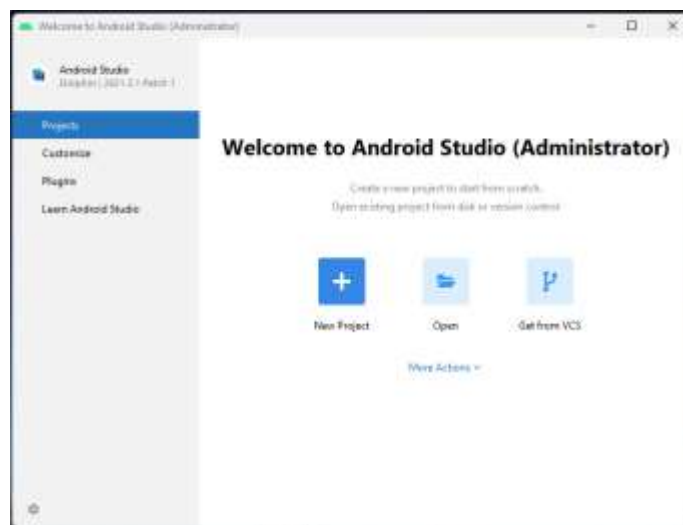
Welcome to Android Studio (Administrator)

Android Studio
Dolphin | 2021.3.1 Patch 1

Projects
Customize
Plugins
Learn Android Studio

Welcome to Android Studio (Administrator)

Create a new project to start from scratch.
Open existing project from disk or version control.

New Project
Open
Get from VCS

More Actions